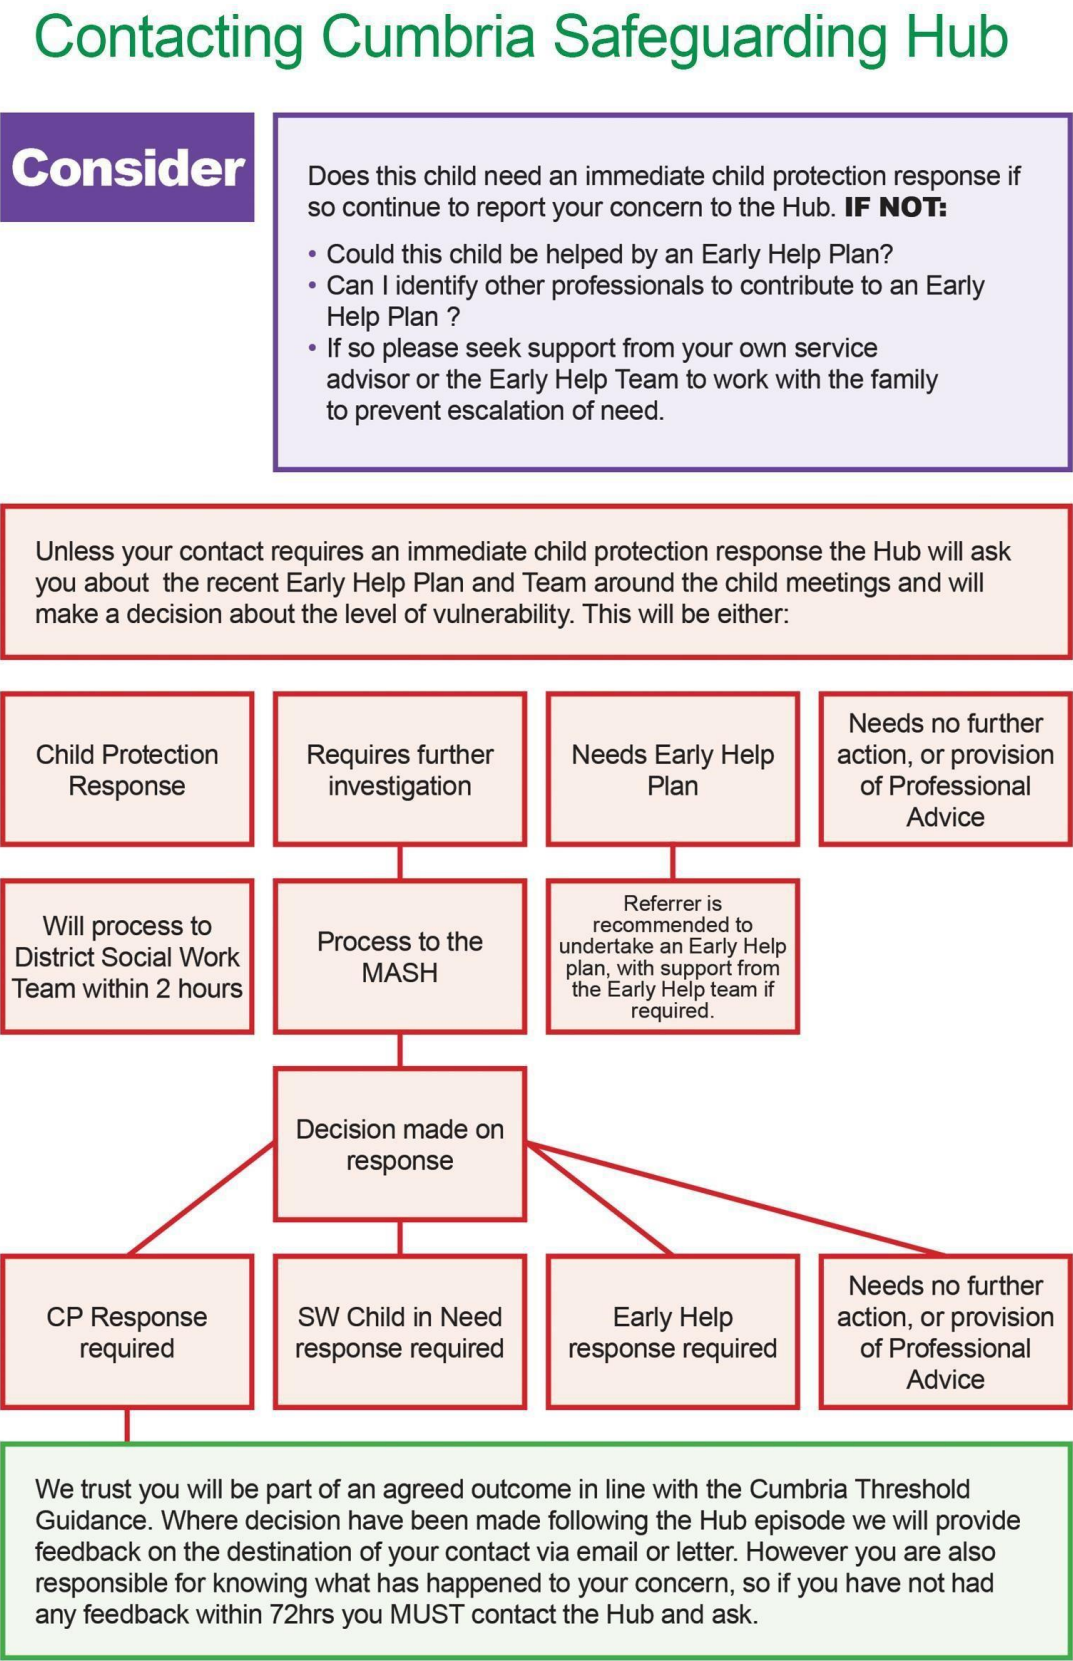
Contacting Cumbria Safeguarding Hub

Consider

Does this child need an immediate child protection response if so continue to report your concern to the Hub. IF NOT:

• Could this child be helped by an Early Help Plan?
• Can I identify other professionals to contribute to an Early Help Plan ?
• If so please seek support from your own service advisor or the Early Help Team to work with the family to prevent escalation of need.

Unless your contact requires an immediate child protection response the Hub will ask you about the recent Early Help Plan and Team around the child meetings and will make a decision about the level of vulnerability. This will be either:

Child Protection Response

Requires further investigation

Needs Early Help Plan

Needs no further action, or provision of Professional Advice

Will process to District Social Work Team within 2 hours

Process to the MASH

Referrer is recommended to undertake an Early Help plan, with support from the Early Help team if required.

Decision made on response

CP Response required

SW Child in Need response required

Early Help response required

Needs no further action, or provision of Professional Advice

We trust you will be part of an agreed outcome in line with the Cumbria Threshold Guidance. Where decision have been made following the Hub episode we will provide feedback on the destination of your contact via email or letter. However you are also responsible for knowing what has happened to your concern, so if you have not had any feedback within 72hrs you MUST contact the Hub and ask.